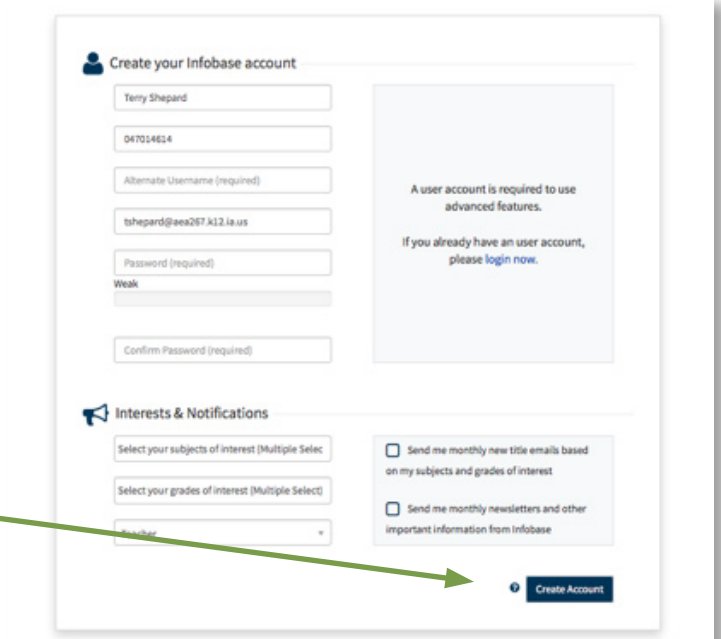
Create your Infobase account

Terry Shepard

047014614

Alternate Username (required)

tshepard@aea267.k12.ia.us

Password (required)

Weak

Confirm Password (required)

A user account is required to use advanced features.

If you already have an user account, please login now.

Interests & Notifications

Select your subjects of interest (Multiple Selec

Select your grades of interest (Multiple Select)

Teacher

Send me monthly new title emails based on my subjects and grades of interest

Send me monthly newsletters and other important information from Infobase

Create Account